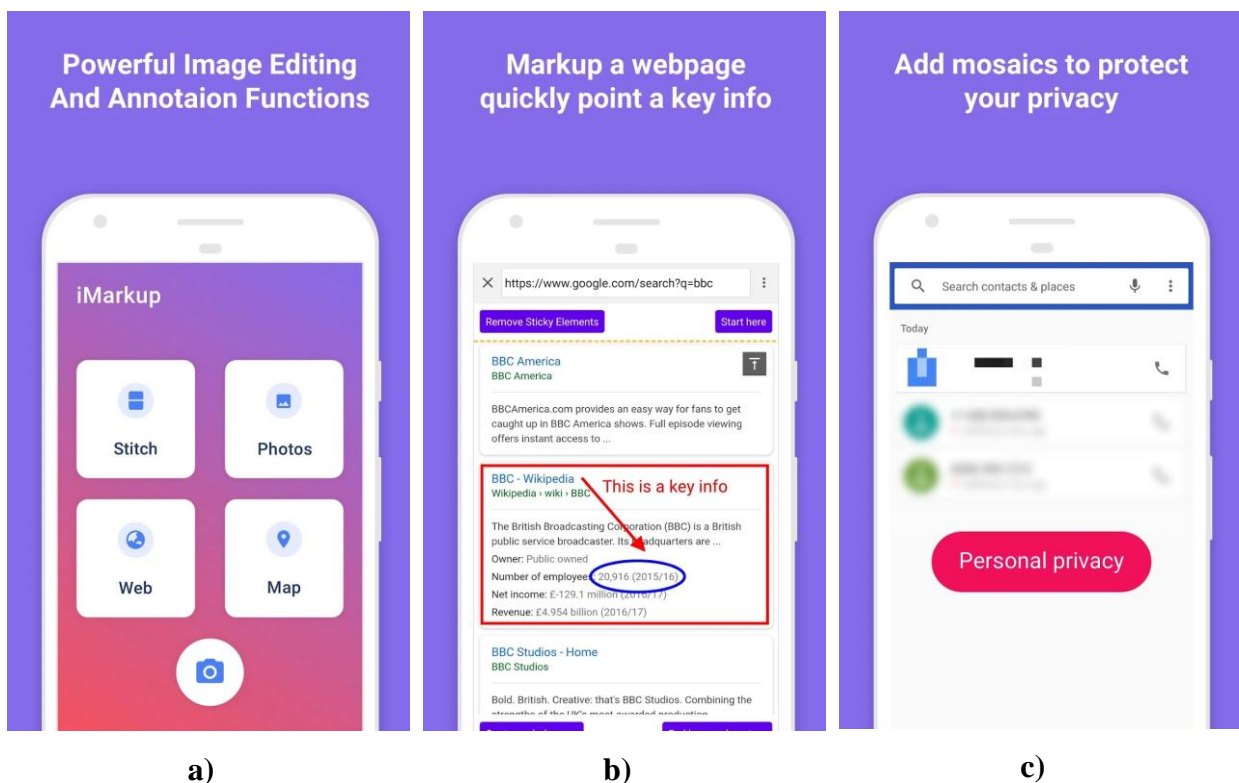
Powerful Image Editing And Annotaion Functions

iMarkup

Stitch

Photos

Web

Map

a)

Markup a webpage quickly point a key info

https://www.google.com/search?q=bbc

Remove Sticky Elements

Start here

BBC America
BBC America

BBCAmerica.com provides an easy way for fans to get caught up in BBC America shows. Full episode viewing offers instant access to ...

BBC - Wikipedia
Wikipedia › wiki › BBC

This is a key info

The British Broadcasting Corporation (BBC) is a British public service broadcaster. Its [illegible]adquarters are ...
Owner: Public owned
Number of employees: 20,916 (2015/16)
Net income: £-129.1 million (2016/17)
Revenue: £4.954 billion (2016/17)

BBC Studios - Home
BBC Studios

Bold. British. Creative: that's BBC Studios. Combining the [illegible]

b)

Add mosaics to protect your privacy

Search contacts & places

Today

Personal privacy

c)